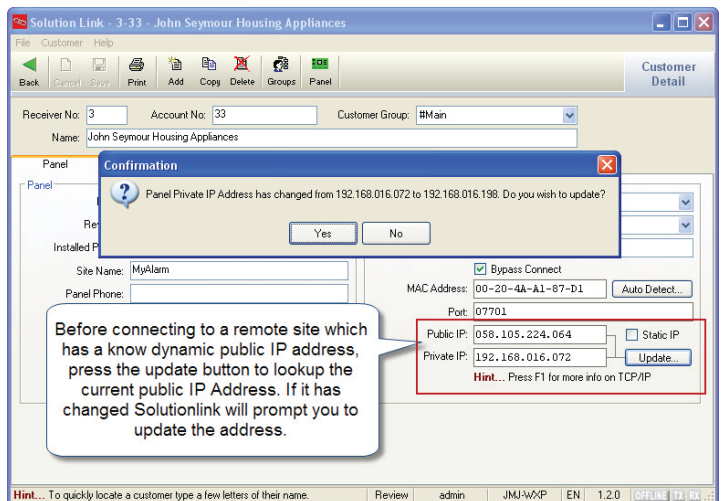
Solution Link - 3-33 - John Seymour Housing Appliances

File Customer Help

Back Cancel Save Print Add Copy Delete Groups Panel

Customer Detail

Receiver No: 3 Account No: 33 Customer Group: #Main

Name: John Seymour Housing Appliances

Panel

Panel

Confirmation

Panel Private IP Address has changed from 192.168.016.072 to 192.168.016.198. Do you wish to update?

Yes No

Re

Installed P

Site Name: MyAlarm

Panel Phone:

Bypass Connect

MAC Address: 00-20-4A-A1-87-D1 Auto Detect...

Port: 07701

Public IP: 058.105.224.064 Static IP

Private IP: 192.168.016.072 Update...

Hint... Press F1 for more info on TCP/IP

Before connecting to a remote site which has a know dynamic public IP address, press the update button to lookup the current public IP Address. If it has changed Solutionlink will prompt you to update the address.

Hint... To quickly locate a customer type a few letters of their name. Review admin JMJ-WXP EN 1.2.0 OFFLINE TX RX